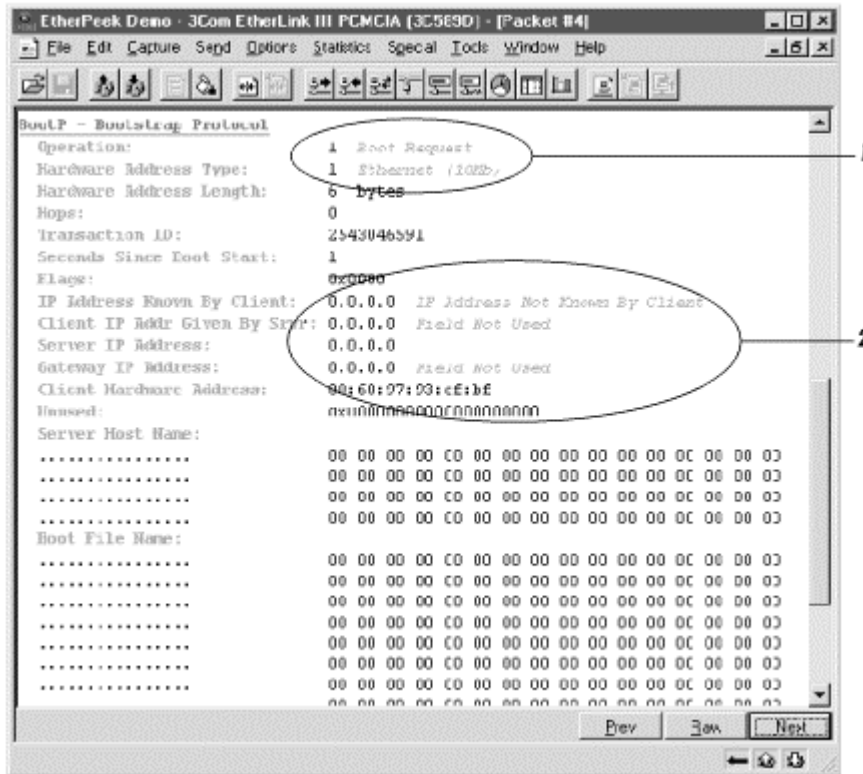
EtherPeek Demo - 3Com EtherLink III PCMCIA (3C589D) - [Packet #4]

File Edit Capture Send Options Statistics Special Tools Window Help

BootP - Bootstrap Protocol
Operation: 1 Boot Request
Hardware Address Type: 1 Ethernet (10Mb)
Hardware Address Length: 6 bytes
Hops: 0
Transaction ID: 2543046591
Seconds Since Boot Start: 1
Flags: 0x0000
IP Address Known By Client: 0.0.0.0 IP Address Not Known By Client
Client IP Addr Given By Srvr: 0.0.0.0 Field Not Used
Server IP Address: 0.0.0.0
Gateway IP Address: 0.0.0.0 Field Not Used
Client Hardware Address: 00:60:97:93:cf:bf
Unused: 0x00000000000000000000
Server Host Name:
................ 00 00 00 00 00 00 00 00 00 00 00 00 00 00 00 00
................ 00 00 00 00 00 00 00 00 00 00 00 00 00 00 00 00
................ 00 00 00 00 00 00 00 00 00 00 00 00 00 00 00 00
................ 00 00 00 00 00 00 00 00 00 00 00 00 00 00 00 00
Boot File Name:
................ 00 00 00 00 00 00 00 00 00 00 00 00 00 00 00 00
................ 00 00 00 00 00 00 00 00 00 00 00 00 00 00 00 00
................ 00 00 00 00 00 00 00 00 00 00 00 00 00 00 00 00
................ 00 00 00 00 00 00 00 00 00 00 00 00 00 00 00 00
................ 00 00 00 00 00 00 00 00 00 00 00 00 00 00 00 00
................ 00 00 00 00 00 00 00 00 00 00 00 00 00 00 00 00
................ 00 00 00 00 00 00 00 00 00 00 00 00 00 00 00 00
................ 00 00 00 00 00 00 00 00 00 00 00 00 00 00 00 00

Prev Raw Next

1
2